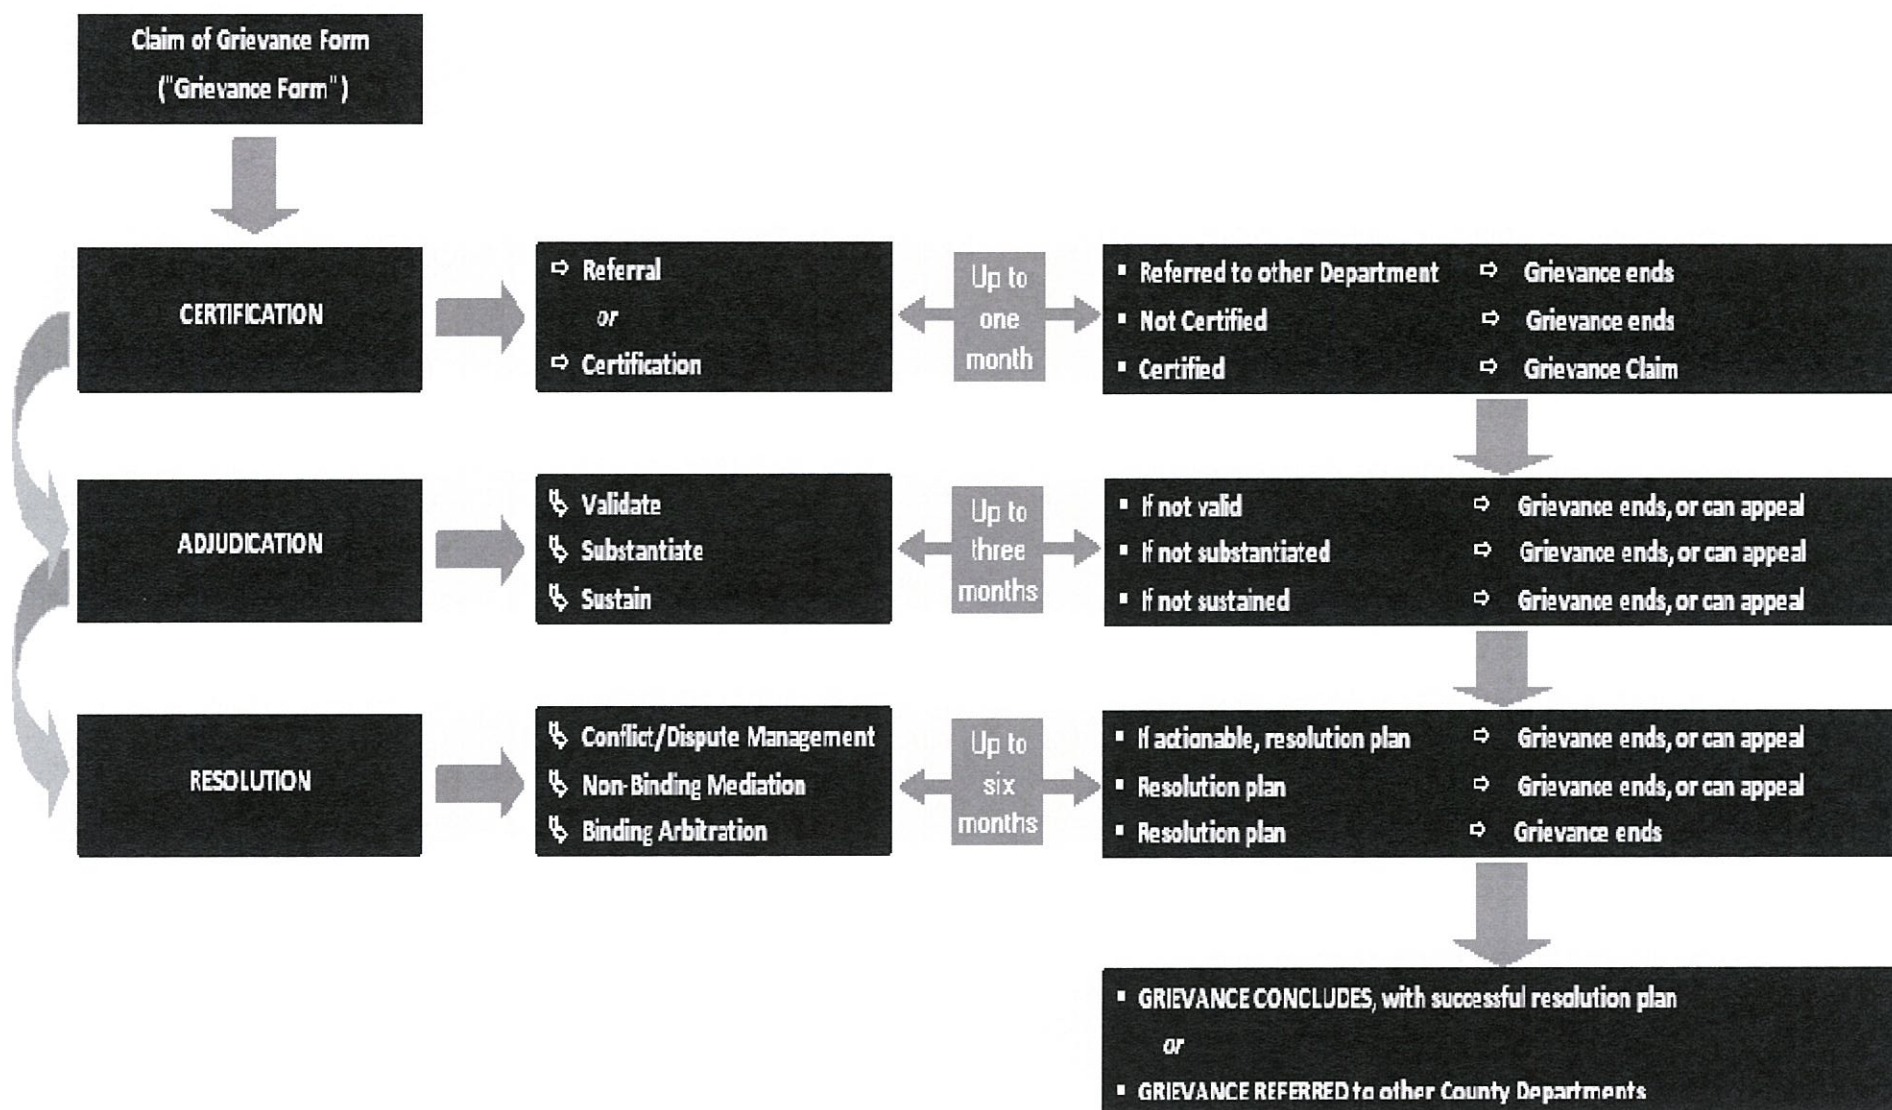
Claim of Grievance Form ("Grievance Form")

CERTIFICATION

Referral
or
Certification

Up to one month

Referred to other Department ⇨ Grievance ends
Not Certified ⇨ Grievance ends
Certified ⇨ Grievance Claim

ADJUDICATION

Validate
Substantiate
Sustain

Up to three months

If not valid ⇨ Grievance ends, or can appeal
If not substantiated ⇨ Grievance ends, or can appeal
If not sustained ⇨ Grievance ends, or can appeal

RESOLUTION

Conflict/Dispute Management
Non-Binding Mediation
Binding Arbitration

Up to six months

If actionable, resolution plan ⇨ Grievance ends, or can appeal
Resolution plan ⇨ Grievance ends, or can appeal
Resolution plan ⇨ Grievance ends

GRIEVANCE CONCLUDES, with successful resolution plan
or
GRIEVANCE REFERRED to other County Departments